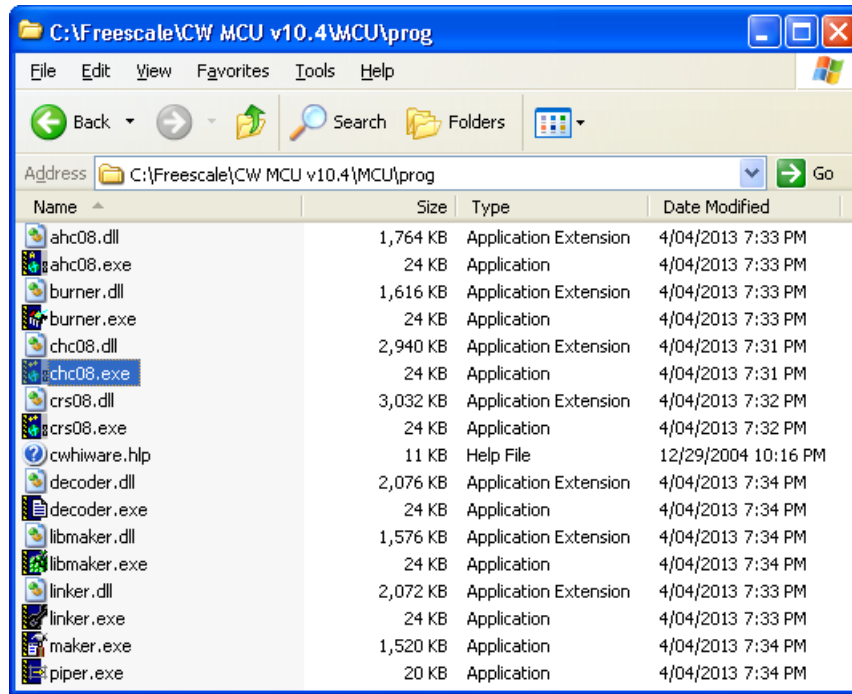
C:\Freescale\CW MCU v10.4\MCU\prog

File Edit View Favorites Tools Help

Back Search Folders

Address C:\Freescale\CW MCU v10.4\MCU\prog Go

| Name | Size | Type | Date Modified |
|---|---|---|---|
| ahc08.dll | 1,764 KB | Application Extension | 4/04/2013 7:33 PM |
| ahc08.exe | 24 KB | Application | 4/04/2013 7:33 PM |
| burner.dll | 1,616 KB | Application Extension | 4/04/2013 7:33 PM |
| burner.exe | 24 KB | Application | 4/04/2013 7:33 PM |
| chc08.dll | 2,940 KB | Application Extension | 4/04/2013 7:31 PM |
| chc08.exe | 24 KB | Application | 4/04/2013 7:31 PM |
| crs08.dll | 3,032 KB | Application Extension | 4/04/2013 7:32 PM |
| crs08.exe | 24 KB | Application | 4/04/2013 7:32 PM |
| cwhiware.hlp | 11 KB | Help File | 12/29/2004 10:16 PM |
| decoder.dll | 2,076 KB | Application Extension | 4/04/2013 7:34 PM |
| decoder.exe | 24 KB | Application | 4/04/2013 7:34 PM |
| libmaker.dll | 1,576 KB | Application Extension | 4/04/2013 7:34 PM |
| libmaker.exe | 24 KB | Application | 4/04/2013 7:34 PM |
| linker.dll | 2,072 KB | Application Extension | 4/04/2013 7:33 PM |
| linker.exe | 24 KB | Application | 4/04/2013 7:33 PM |
| maker.exe | 1,520 KB | Application | 4/04/2013 7:34 PM |
| piper.exe | 20 KB | Application | 4/04/2013 7:34 PM |